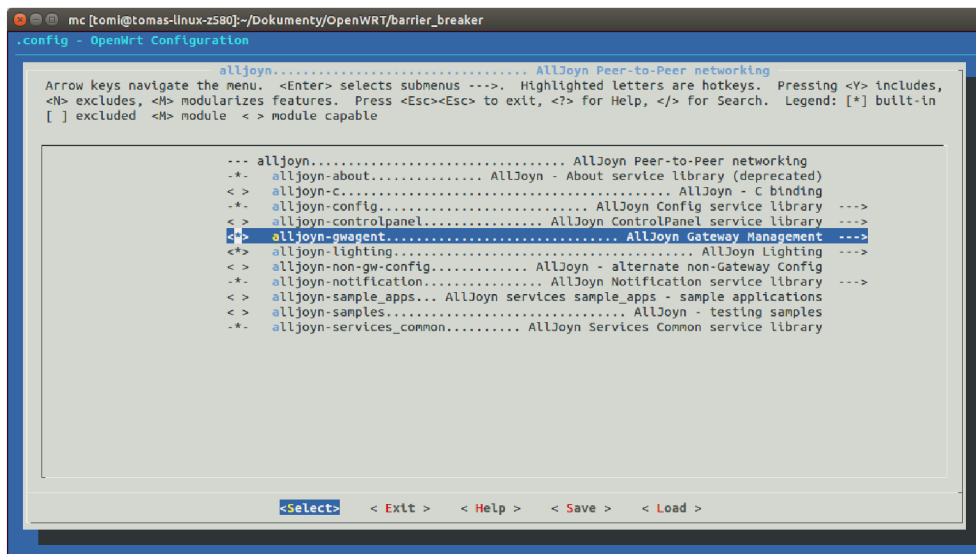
mc [tomi@tomas-linux-z580]:~/Dokumenty/OpenWRT/barrier_breaker

.config - OpenWrt Configuration

alljoyn.......<Enter> selects submenus ---> ....... AllJoyn Peer-to-Peer networking

Arrow keys navigate the menu. <Enter> selects submenus --->. Highlighted letters are hotkeys. Pressing <Y> includes, <N> excludes, <M> modularizes features. Press <Esc><Esc> to exit, <?> for Help, </> for Search. Legend: [*] built-in [ ] excluded <M> module < > module capable

--- alljoyn.................................. AllJoyn Peer-to-Peer networking
-*- alljoyn-about............... AllJoyn - About service library (deprecated)
< > alljoyn-c............................................ AllJoyn - C binding
-*- alljoyn-config........................... AllJoyn Config service library --->
< > alljoyn-controlpanel................. AllJoyn ControlPanel service library --->
<*> alljoyn-gwagent............................... AllJoyn Gateway Management --->
<*> alljoyn-lighting........................................ AllJoyn Lighting --->
< > alljoyn-non-gw-config............. AllJoyn - alternate non-Gateway Config
-*- alljoyn-notification............... AllJoyn Notification service library --->
< > alljoyn-sample_apps... AllJoyn services sample_apps - sample applications
< > alljoyn-samples................................ AllJoyn - testing samples
-*- alljoyn-services_common.......... AllJoyn Services Common service library

<Select> < Exit > < Help > < Save > < Load >